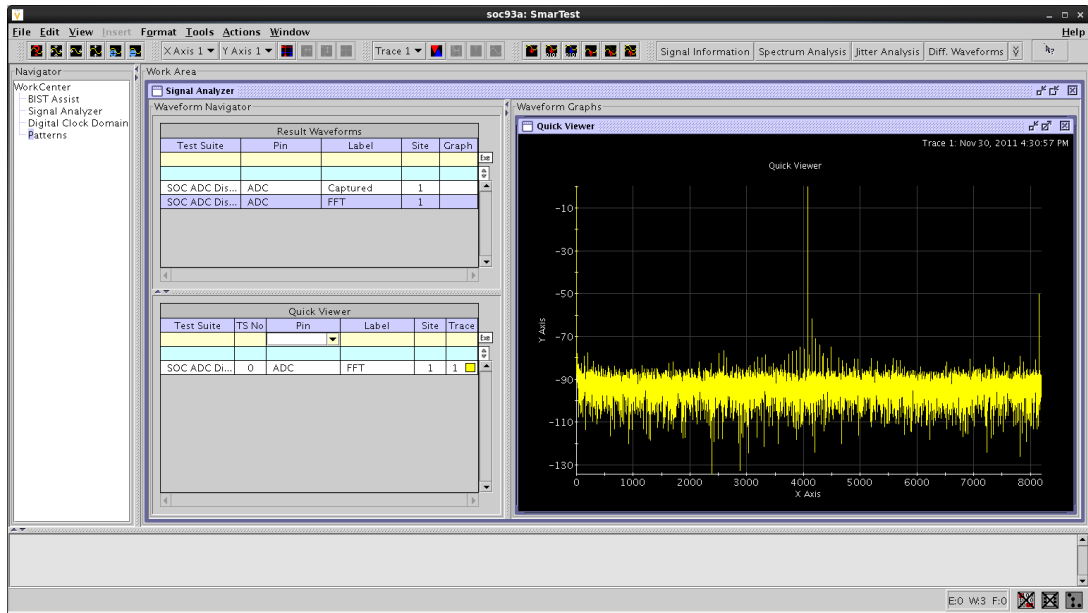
soc93a: SmarTest

File Edit View Insert Format Tools Actions Window Help

X Axis 1 Y Axis 1 Trace 1 Signal Information Spectrum Analysis Jitter Analysis Diff. Waveforms

Navigator

WorkCenter
BIST Assist
Signal Analyzer
Digital Clock Domain
Patterns

Work Area

Signal Analyzer

Waveform Navigator

Result Waveforms

| Test Suite | Pin | Label | Site | Graph |
|---|---|---|---|---|
| | | | | |
| | | | | |
| SOC ADC Dis... | ADC | Captured | 1 | |
| SOC ADC Dis... | ADC | FFT | 1 | |

Exe

Quick Viewer

| Test Suite | TS No | Pin | Label | Site | Trace |
|---|---|---|---|---|---|
| | | | | | |
| | | | | | |
| SOC ADC Di... | 0 | ADC | FFT | 1 | 1 |

Exe

Waveform Graphs

Quick Viewer

Trace 1: Nov 30, 2011 4:30:57 PM

Quick Viewer

Y Axis

-10
-30
-50
-70
-90
-110
-130

0 1000 2000 3000 4000 5000 6000 7000 8000

X Axis

E:0 W:3 F:0